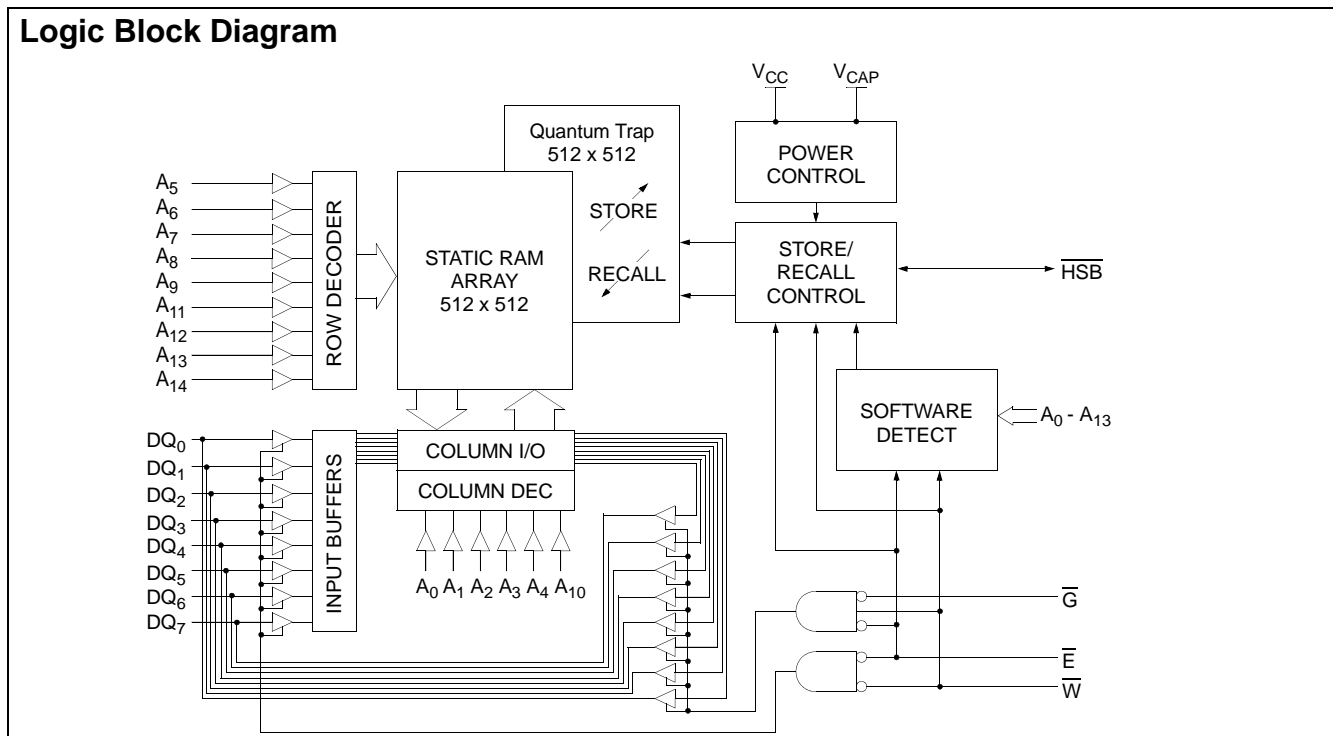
Logic Block Diagram

$V_{CC}$

$V_{CAP}$

Quantum Trap
512 x 512

POWER
CONTROL

$A_5$
$A_6$
$A_7$
$A_8$
$A_9$
$A_{11}$
$A_{12}$
$A_{13}$
$A_{14}$

ROW DECODER

STATIC RAM
ARRAY
512 x 512

STORE

RECALL

STORE/
RECALL
CONTROL

$\overline{HSB}$

SOFTWARE
DETECT

$A_0$ - $A_{13}$

$DQ_0$
$DQ_1$
$DQ_2$
$DQ_3$
$DQ_4$
$DQ_5$
$DQ_6$
$DQ_7$

INPUT BUFFERS

COLUMN I/O

COLUMN DEC

$A_0$ $A_1$ $A_2$ $A_3$ $A_4$ $A_{10}$

$\overline{G}$

$\overline{E}$

$\overline{W}$